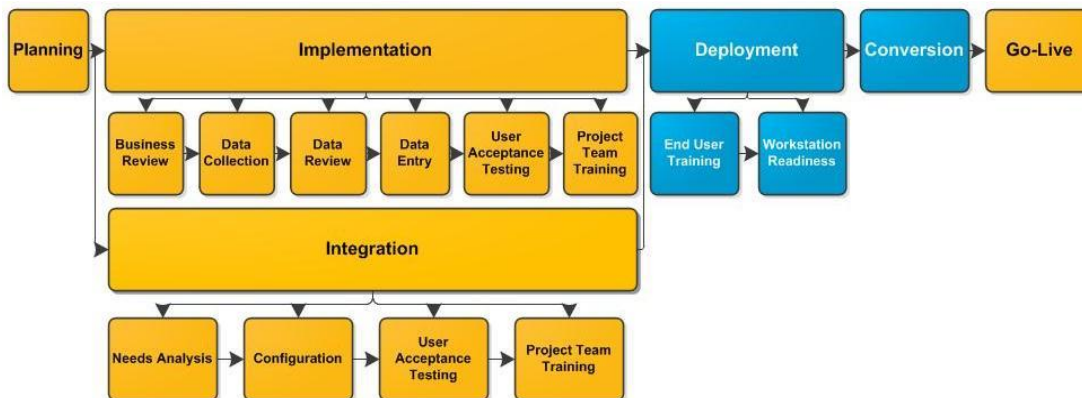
Planning

Implementation

Business Review

Data Collection

Data Review

Data Entry

User Acceptance Testing

Project Team Training

Integration

Needs Analysis

Configuration

User Acceptance Testing

Project Team Training

Deployment

End User Training

Workstation Readiness

Conversion

Go-Live